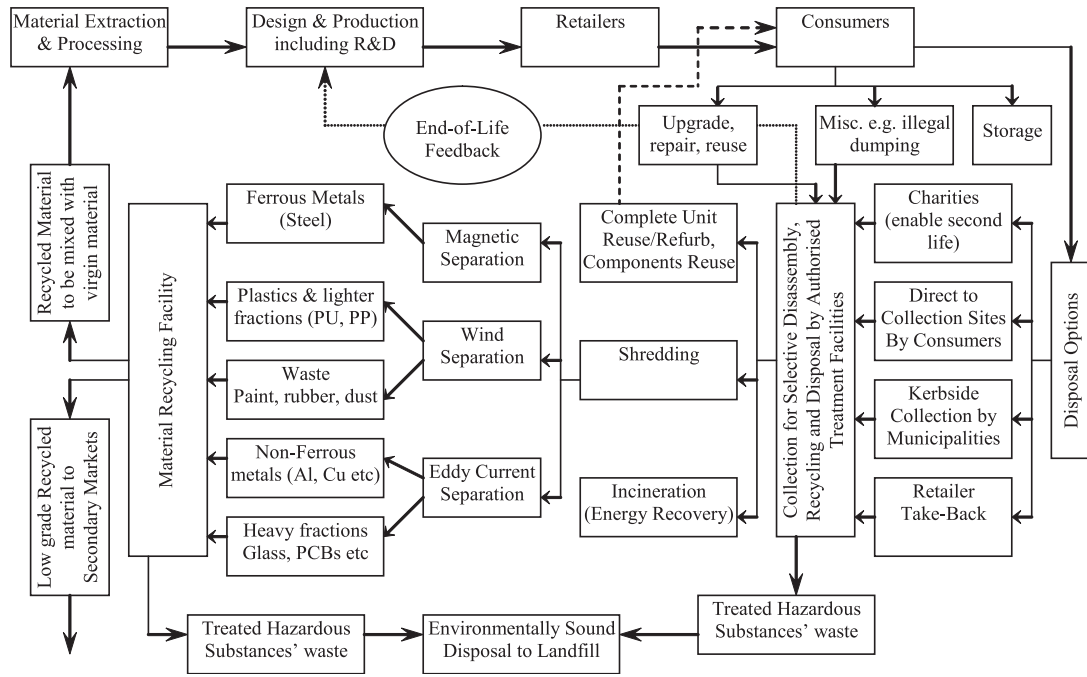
Material Extraction & Processing

Design & Production including R&D

Retailers

Consumers

End-of-Life Feedback

Upgrade, repair, reuse

Misc. e.g. illegal dumping

Storage

Recycled Material to be mixed with virgin material

Ferrous Metals (Steel)

Magnetic Separation

Complete Unit Reuse/Refurb, Components Reuse

Collection for Selective Disassembly, Recycling and Disposal by Authorised Treatment Facilities

Charities (enable second life)

Disposal Options

Material Recycling Facility

Plastics & lighter fractions (PU, PP)

Wind Separation

Shredding

Direct to Collection Sites By Consumers

Waste Paint, rubber, dust

Kerbside Collection by Municipalities

Low grade Recycled material to Secondary Markets

Non-Ferrous metals (Al, Cu etc)

Eddy Current Separation

Incineration (Energy Recovery)

Retailer Take-Back

Heavy fractions Glass, PCBs etc

Treated Hazardous Substances' waste

Treated Hazardous Substances' waste

Environmentally Sound Disposal to Landfill